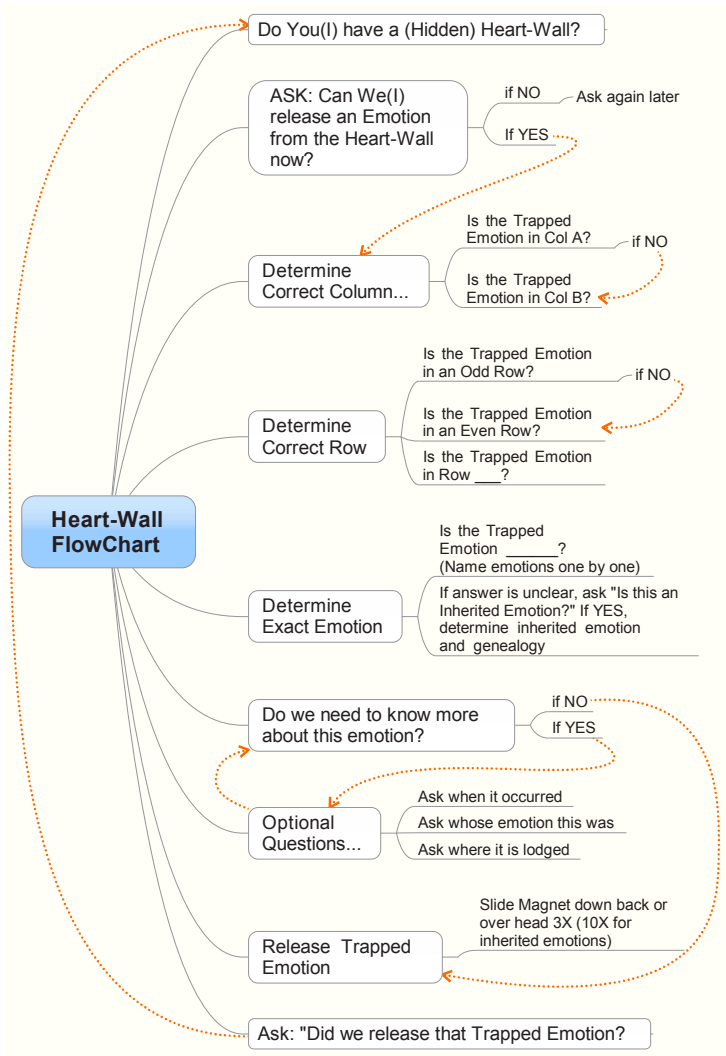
Heart-Wall FlowChart

Do You(I) have a (Hidden) Heart-Wall?

ASK: Can We(I) release an Emotion from the Heart-Wall now?

if NO

Ask again later

If YES

Determine Correct Column...

Is the Trapped Emotion in Col A?

if NO

Is the Trapped Emotion in Col B?

Determine Correct Row

Is the Trapped Emotion in an Odd Row?

if NO

Is the Trapped Emotion in an Even Row?

Is the Trapped Emotion in Row ___?

Determine Exact Emotion

Is the Trapped Emotion ______? (Name emotions one by one)

If answer is unclear, ask "Is this an Inherited Emotion?" If YES, determine inherited emotion and genealogy

Do we need to know more about this emotion?

if NO

If YES

Optional Questions...

Ask when it occurred

Ask whose emotion this was

Ask where it is lodged

Release Trapped Emotion

Slide Magnet down back or over head 3X (10X for inherited emotions)

Ask: "Did we release that Trapped Emotion?